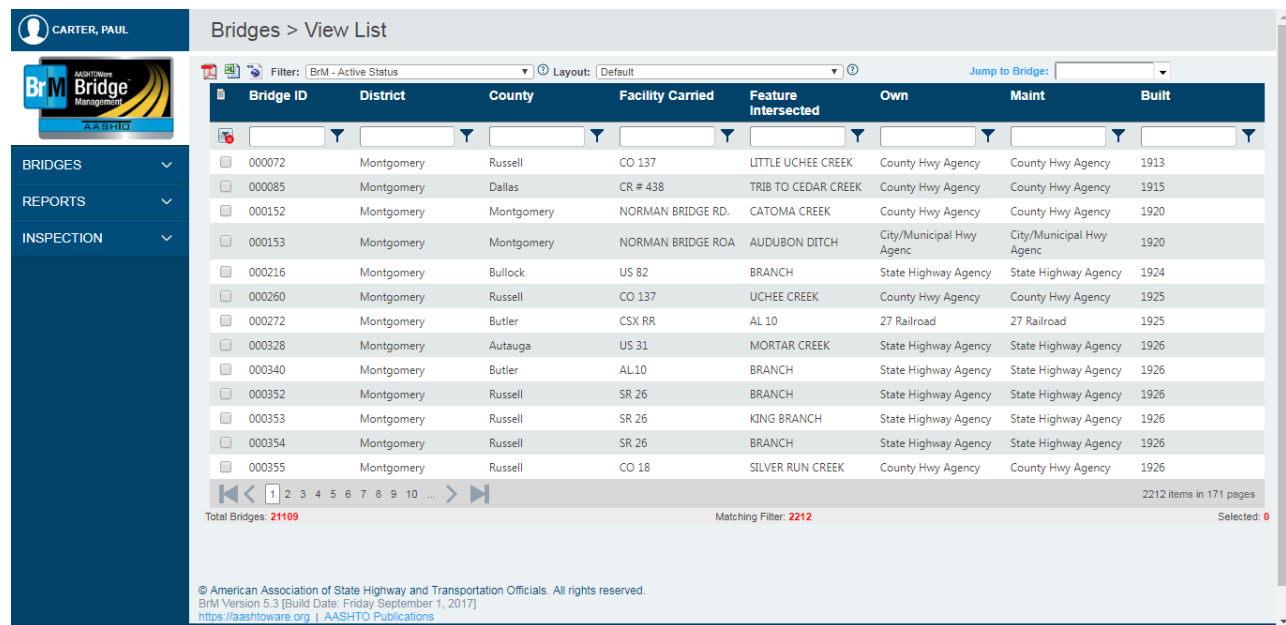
CARTER, PAUL

BrM AASHTOWare Bridge Management AASHTO

BRIDGES
REPORTS
INSPECTION

Bridges > View List

Filter: BrM - Active Status
Layout: Default
Jump to Bridge:

| | Bridge ID | District | County | Facility Carried | Feature Intersected | Own | Maint | Built |
|---|---|---|---|---|---|---|---|---|
| | 000072 | Montgomery | Russell | CO 137 | LITTLE UCHEE CREEK | County Hwy Agency | County Hwy Agency | 1913 |
| | 000085 | Montgomery | Dallas | CR # 438 | TRIB TO CEDAR CREEK | County Hwy Agency | County Hwy Agency | 1915 |
| | 000152 | Montgomery | Montgomery | NORMAN BRIDGE RD. | CATOMA CREEK | County Hwy Agency | County Hwy Agency | 1920 |
| | 000153 | Montgomery | Montgomery | NORMAN BRIDGE ROA | AUDUBON DITCH | City/Municipal Hwy Agenc | City/Municipal Hwy Agenc | 1920 |
| | 000216 | Montgomery | Bullock | US 82 | BRANCH | State Highway Agency | State Highway Agency | 1924 |
| | 000260 | Montgomery | Russell | CO 137 | UCHEE CREEK | County Hwy Agency | County Hwy Agency | 1925 |
| | 000272 | Montgomery | Butler | CSX RR | AL 10 | 27 Railroad | 27 Railroad | 1925 |
| | 000328 | Montgomery | Autauga | US 31 | MORTAR CREEK | State Highway Agency | State Highway Agency | 1926 |
| | 000340 | Montgomery | Butler | AL10 | BRANCH | State Highway Agency | State Highway Agency | 1926 |
| | 000352 | Montgomery | Russell | SR 26 | BRANCH | State Highway Agency | State Highway Agency | 1926 |
| | 000353 | Montgomery | Russell | SR 26 | KING BRANCH | State Highway Agency | State Highway Agency | 1926 |
| | 000354 | Montgomery | Russell | SR 26 | BRANCH | State Highway Agency | State Highway Agency | 1926 |
| | 000355 | Montgomery | Russell | CO 18 | SILVER RUN CREEK | County Hwy Agency | County Hwy Agency | 1926 |

1 2 3 4 5 6 7 8 9 10 ...
2212 items in 171 pages

Total Bridges: 21109
Matching Filter: 2212
Selected: 0

© American Association of State Highway and Transportation Officials. All rights reserved.
BrM Version 5.3 [Build Date: Friday September 1, 2017]
https://aashtoware.org | AASHTO Publications